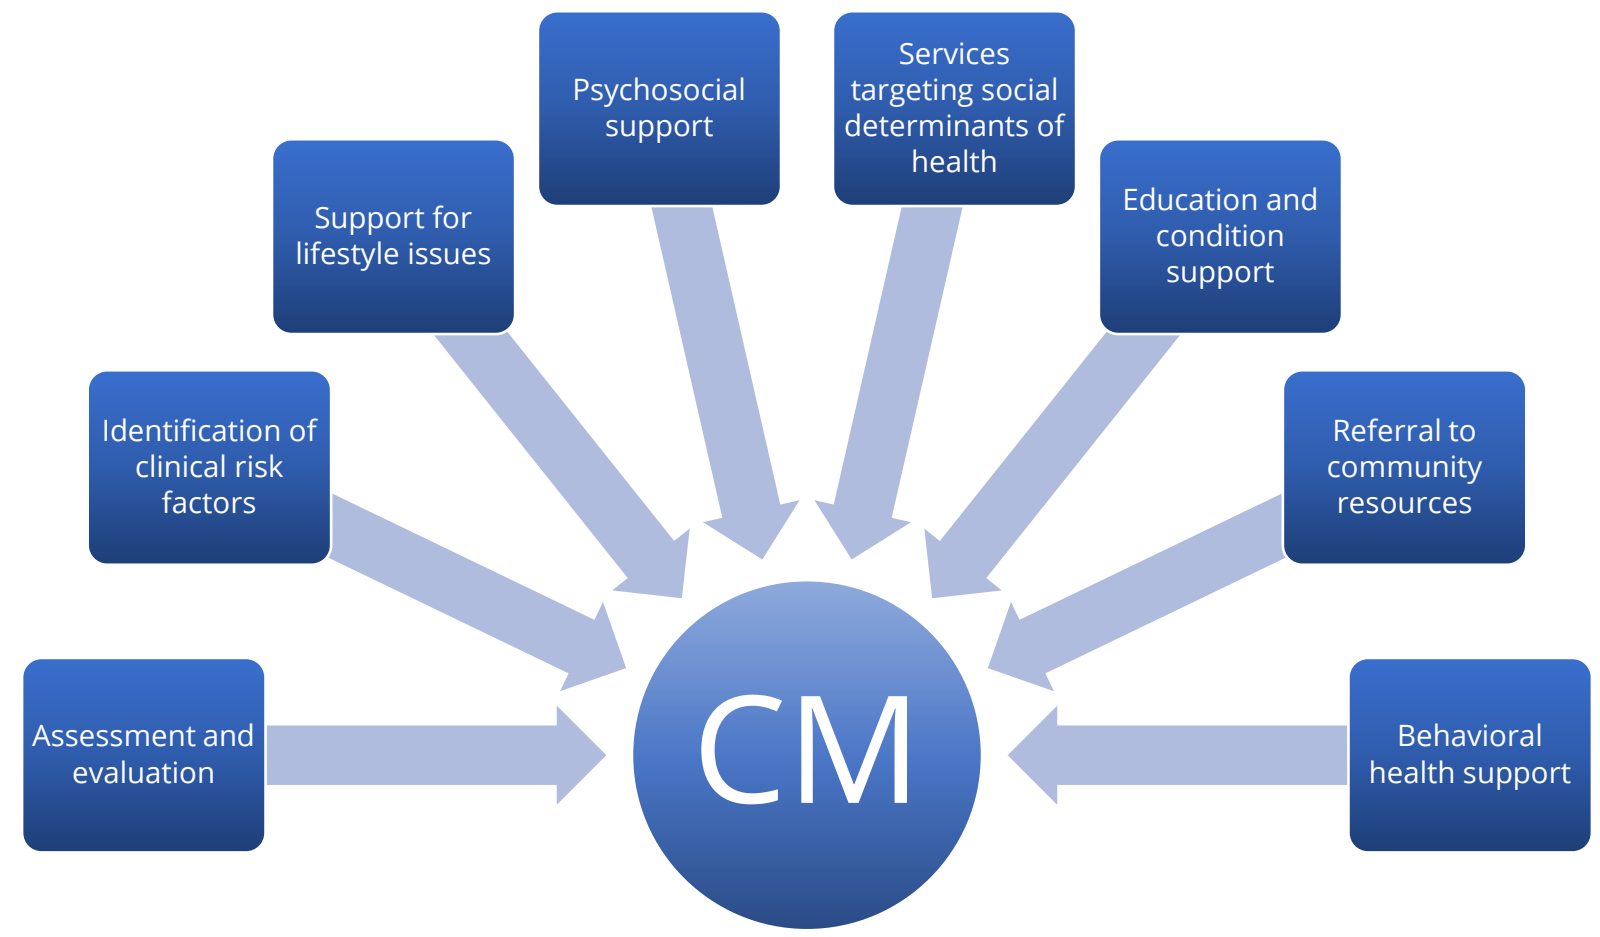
Assessment and evaluation

Identification of clinical risk factors

Support for lifestyle issues

Psychosocial support

Services targeting social determinants of health

Education and condition support

Referral to community resources

Behavioral health support

CM